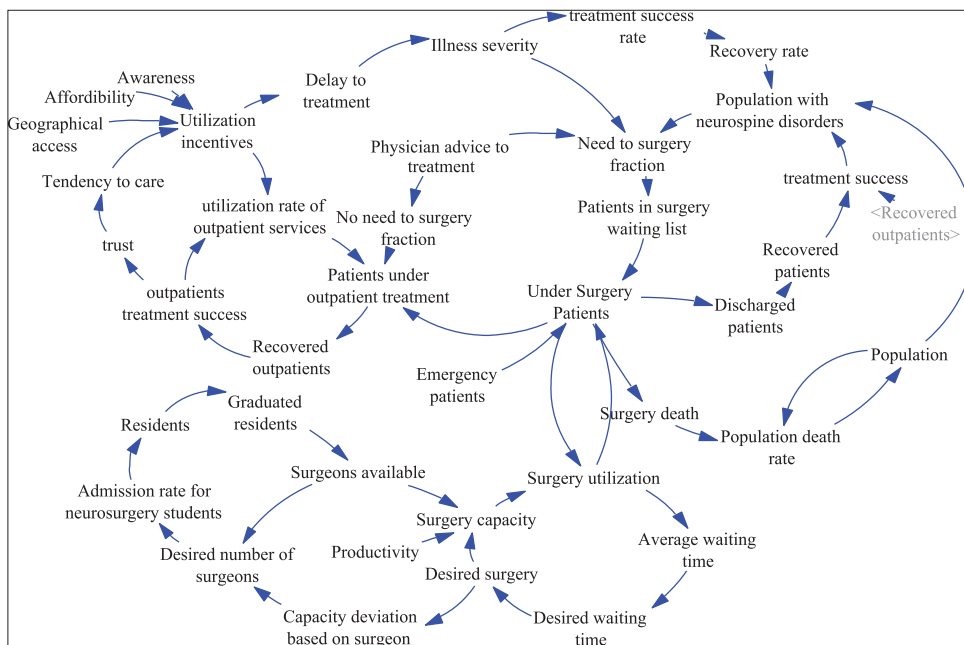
treatment success rate

Illness severity

Recovery rate

Awareness

Affordibility

Delay to treatment

Population with neurospine disorders

Geographical access

Utilization incentives

Physician advice to treatment

Need to surgery fraction

Tendency to care

treatment success

<Recovered outpatients>

utilization rate of outpatient services

No need to surgery fraction

Patients in surgery waiting list

trust

Recovered patients

Patients under outpatient treatment

outpatients treatment success

Under Surgery Patients

Discharged patients

Recovered outpatients

Population

Emergency patients

Graduated residents

Surgery death

Residents

Population death rate

Surgeons available

Surgery utilization

Admission rate for neurosurgery students

Surgery capacity

Average waiting time

Desired number of surgeons

Productivity

Desired surgery

Capacity deviation based on surgeon

Desired waiting time